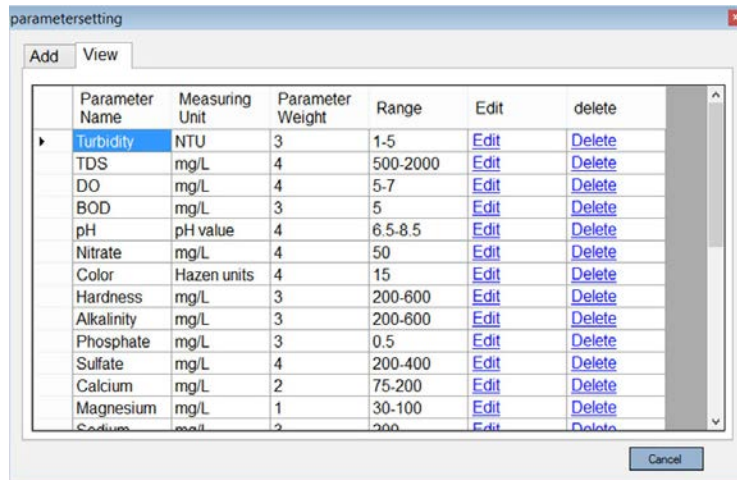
parametersetting

Add View

| | Parameter Name | Measuring Unit | Parameter Weight | Range | Edit | delete |
|---|---|---|---|---|---|---|
| ▸ | Turbidity | NTU | 3 | 1-5 | Edit | Delete |
| | TDS | mg/L | 4 | 500-2000 | Edit | Delete |
| | DO | mg/L | 4 | 5-7 | Edit | Delete |
| | BOD | mg/L | 3 | 5 | Edit | Delete |
| | pH | pH value | 4 | 6.5-8.5 | Edit | Delete |
| | Nitrate | mg/L | 4 | 50 | Edit | Delete |
| | Color | Hazen units | 4 | 15 | Edit | Delete |
| | Hardness | mg/L | 3 | 200-600 | Edit | Delete |
| | Alkalinity | mg/L | 3 | 200-600 | Edit | Delete |
| | Phosphate | mg/L | 3 | 0.5 | Edit | Delete |
| | Sulfate | mg/L | 4 | 200-400 | Edit | Delete |
| | Calcium | mg/L | 2 | 75-200 | Edit | Delete |
| | Magnesium | mg/L | 1 | 30-100 | Edit | Delete |
| | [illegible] | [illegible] | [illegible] | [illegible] | Edit | Delete |

Cancel